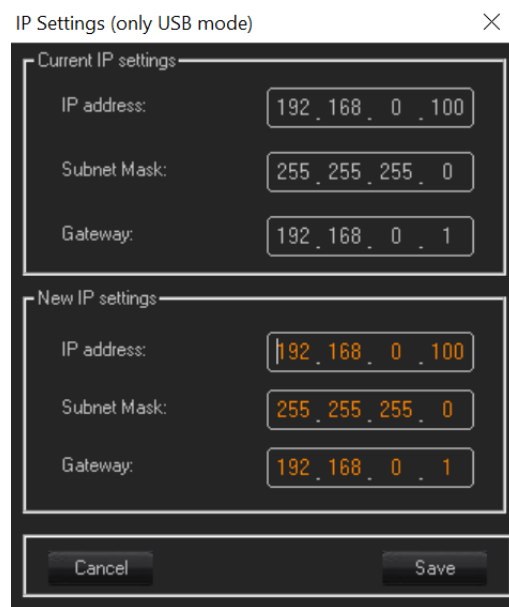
IP Settings (only USB mode)

×

Current IP settings

IP address: 192 . 168 . 0 . 100

Subnet Mask: 255 . 255 . 255 . 0

Gateway: 192 . 168 . 0 . 1

New IP settings

IP address: 192 . 168 . 0 . 100

Subnet Mask: 255 . 255 . 255 . 0

Gateway: 192 . 168 . 0 . 1

Cancel

Save